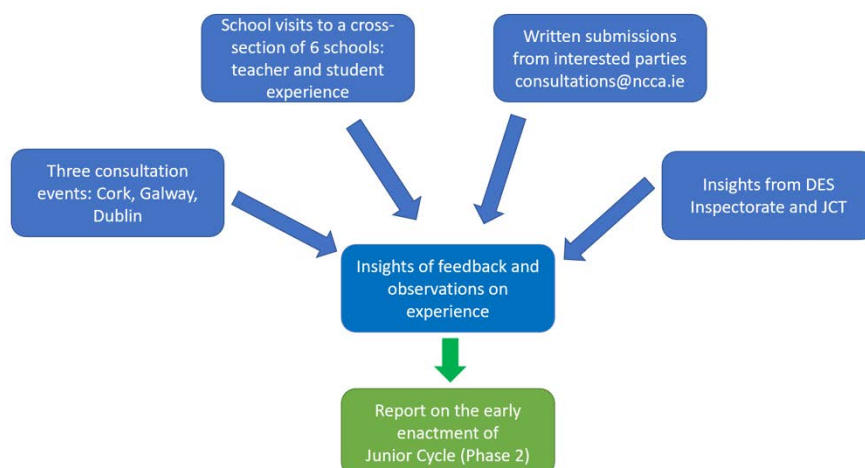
School visits to a cross-section of 6 schools: teacher and student experience

Written submissions from interested parties consultations@ncca.ie

Three consultation events: Cork, Galway, Dublin

Insights from DES Inspectorate and JCT

Insights of feedback and observations on experience

Report on the early enactment of Junior Cycle (Phase 2)